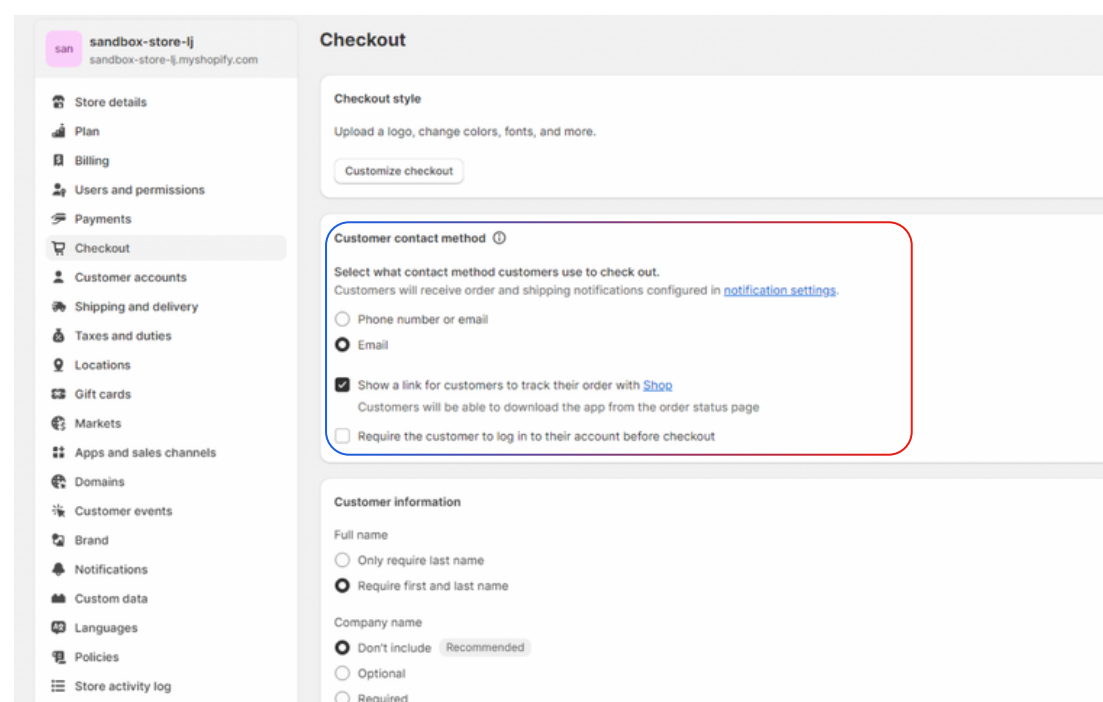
san
sandbox-store-lj
sandbox-store-lj.myshopify.com

Store details
Plan
Billing
Users and permissions
Payments
Checkout
Customer accounts
Shipping and delivery
Taxes and duties
Locations
Gift cards
Markets
Apps and sales channels
Domains
Customer events
Brand
Notifications
Custom data
Languages
Policies
Store activity log

Checkout

Checkout style

Upload a logo, change colors, fonts, and more.

Customize checkout

Customer contact method

Select what contact method customers use to check out.
Customers will receive order and shipping notifications configured in notification settings.

Phone number or email

Email

Show a link for customers to track their order with Shop
Customers will be able to download the app from the order status page

Require the customer to log in to their account before checkout

Customer information

Full name

Only require last name

Require first and last name

Company name

Don't include Recommended

Optional

Required